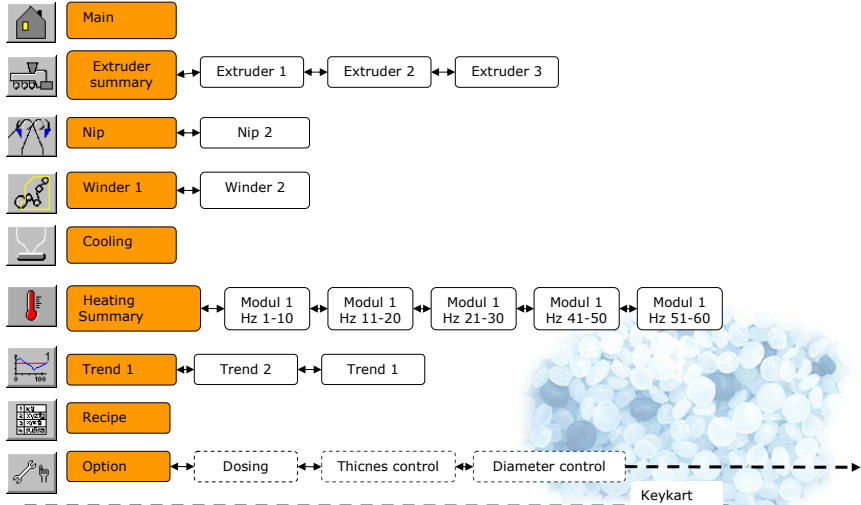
Main

Extruder summary
Extruder 1
Extruder 2
Extruder 3

Nip
Nip 2

Winder 1
Winder 2

Cooling

Heating Summary
Modul 1 Hz 1-10
Modul 1 Hz 11-20
Modul 1 Hz 21-30
Modul 1 Hz 41-50
Modul 1 Hz 51-60

Trend 1
Trend 2
Trend 1

Recipe

Option
Dosing
Thicnes control
Diameter control

Keykart